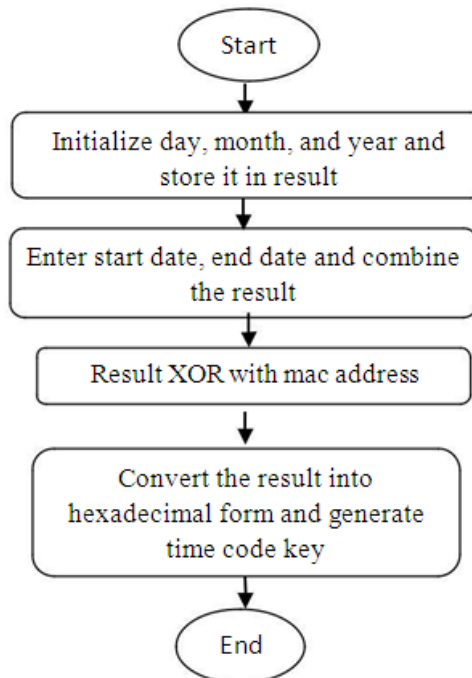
Start

Initialize day, month, and year and store it in result

Enter start date, end date and combine the result

Result XOR with mac address

Convert the result into hexadecimal form and generate time code key

End